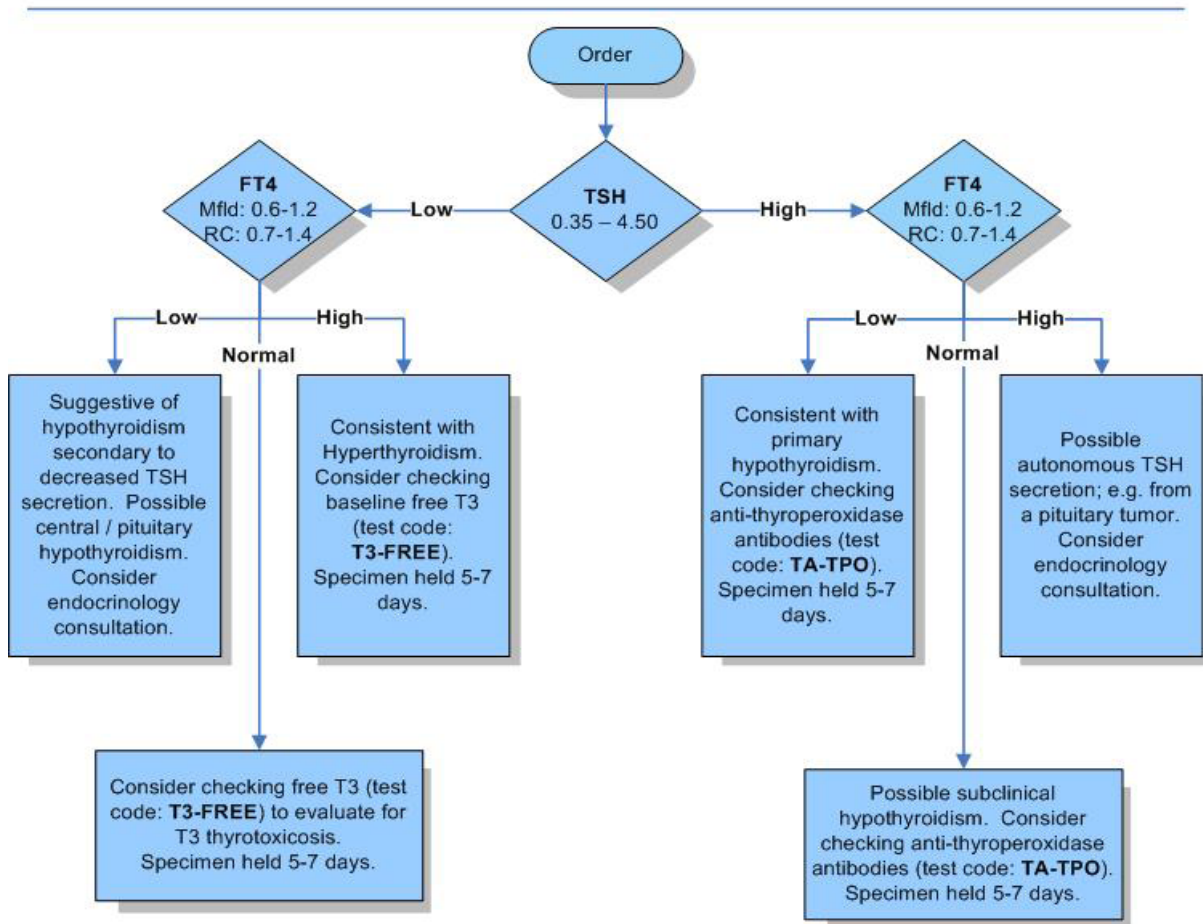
Order

TSH
0.35 – 4.50

Low

FT4
Mfld: 0.6-1.2
RC: 0.7-1.4

High

FT4
Mfld: 0.6-1.2
RC: 0.7-1.4

Low

High

Normal

Suggestive of hypothyroidism secondary to decreased TSH secretion. Possible central / pituitary hypothyroidism. Consider endocrinology consultation.

Consistent with Hyperthyroidism. Consider checking baseline free T3 (test code: **T3-FREE**). Specimen held 5-7 days.

Low

High

Normal

Consistent with primary hypothyroidism. Consider checking anti-thyroperoxidase antibodies (test code: **TA-TPO**). Specimen held 5-7 days.

Possible autonomous TSH secretion; e.g. from a pituitary tumor. Consider endocrinology consultation.

Consider checking free T3 (test code: **T3-FREE**) to evaluate for T3 thyrotoxicosis. Specimen held 5-7 days.

Possible subclinical hypothyroidism. Consider checking anti-thyroperoxidase antibodies (test code: **TA-TPO**). Specimen held 5-7 days.